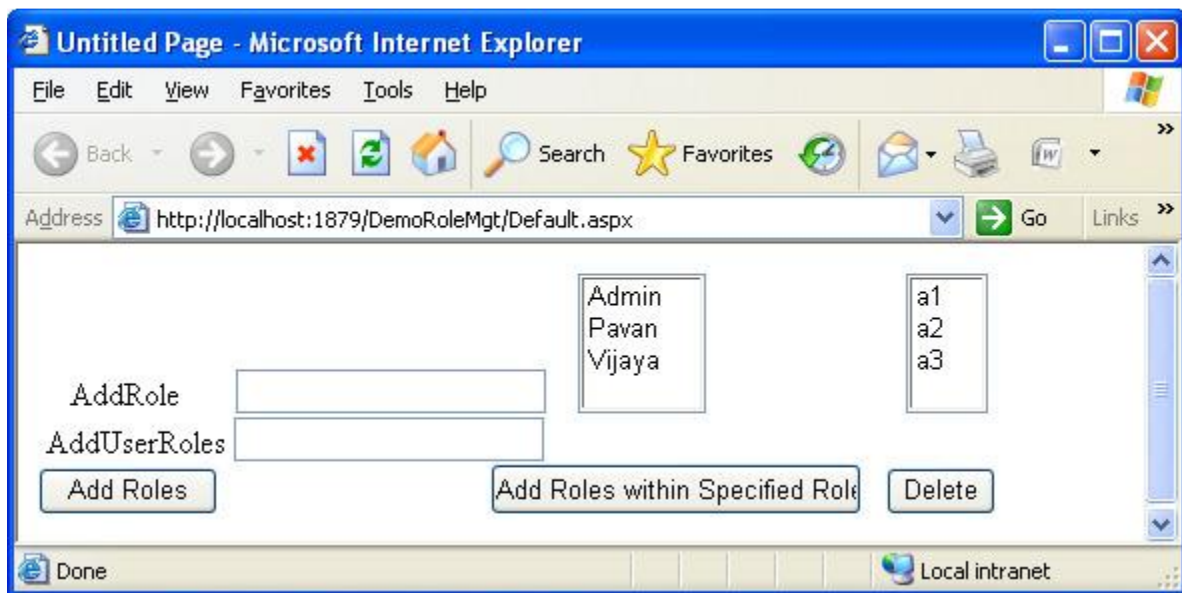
Untitled Page - Microsoft Internet Explorer

File Edit View Favorites Tools Help

Back Search Favorites

Address http://localhost:1879/DemoRoleMgt/Default.aspx Go Links

Admin
Pavan
Vijaya

a1
a2
a3

AddRole

AddUserRoles

Add Roles

Add Roles within Specified Role

Delete

Done

Local intranet